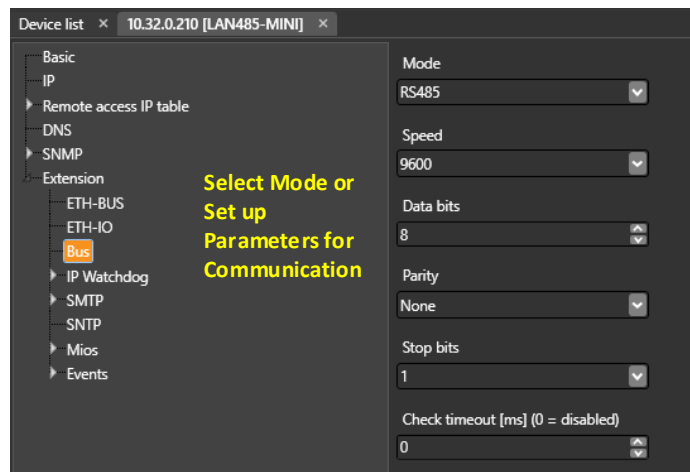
Device list ×   10.32.0.210 [LAN485-MINI] ×

Basic
IP
Remote access IP table
DNS
SNMP
Extension
ETH-BUS
ETH-IO
Bus
IP Watchdog
SMTP
SNTP
Mios
Events

Select Mode or Set up Parameters for Communication

Mode
RS485
Speed
9600
Data bits
8
Parity
None
Stop bits
1
Check timeout [ms] (0 = disabled)
0